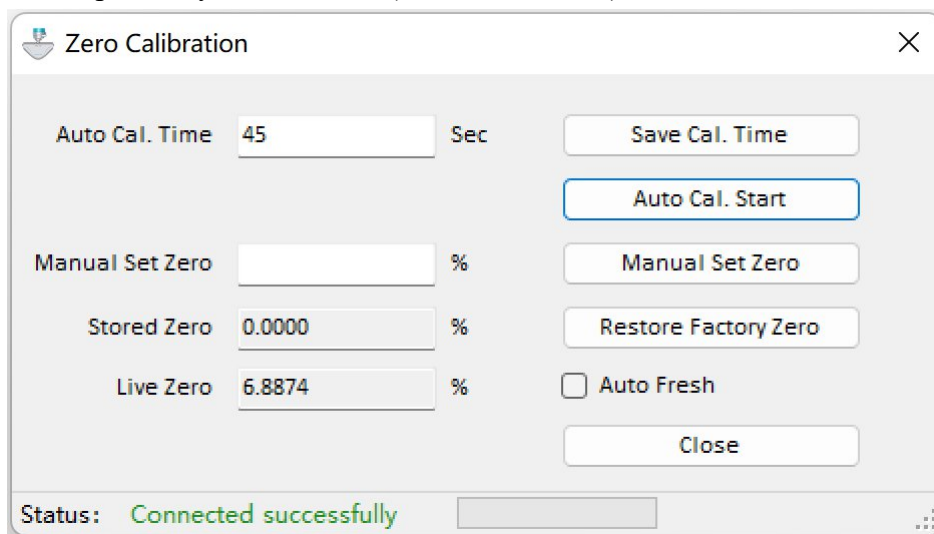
Zero Calibration

Auto Cal. Time 45 Sec

Save Cal. Time

Auto Cal. Start

Manual Set Zero %

Manual Set Zero

Stored Zero 0.0000 %

Restore Factory Zero

Live Zero 6.8874 %

Auto Fresh

Close

Status: Connected successfully